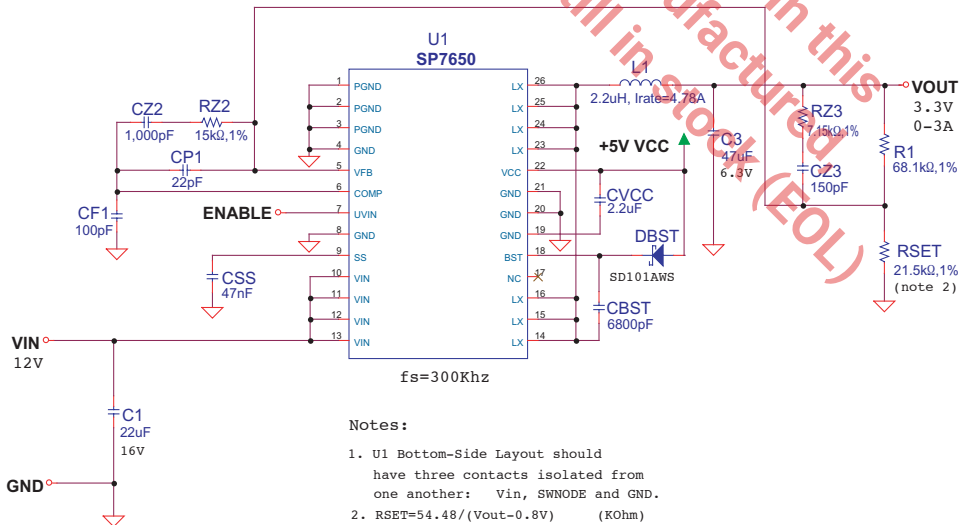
U1
SP7650

1 PGND
2 PGND
3 PGND
4 GND
5 VFB
6 COMP
7 UVIN
8 GND
9 SS
10 VIN
11 VIN
12 VIN
13 VIN

26 LX
25 LX
24 LX
23 LX
22 VCC
21 GND
20 GND
19 GND
18 BST
17 NC
16 LX
15 LX
14 LX

CZ2
1,000pF
RZ2
15kΩ,1%
CP1
22pF
CF1
100pF
ENABLE
CSS
47nF
VIN
12V
C1
22uF
16V
GND

L1
2.2uH, Irate=4.78A
+5V VCC
C3
47uF
6.3V
CVCC
2.2uF
DBST
SD101AWS
CBST
6800pF
RZ3
7.15kΩ,1%
CZ3
150pF
VOUT
3.3V
0-3A
R1
68.1kΩ,1%
RSET
21.5kΩ,1%
(note 2)

fs=300Khz

Notes:
1. U1 Bottom-Side Layout should have three contacts isolated from one another: Vin, SWNODE and GND.
2. RSET=54.48/(Vout-0.8V) (KOhm)

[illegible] manufactured in this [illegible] still in stock (EOL)